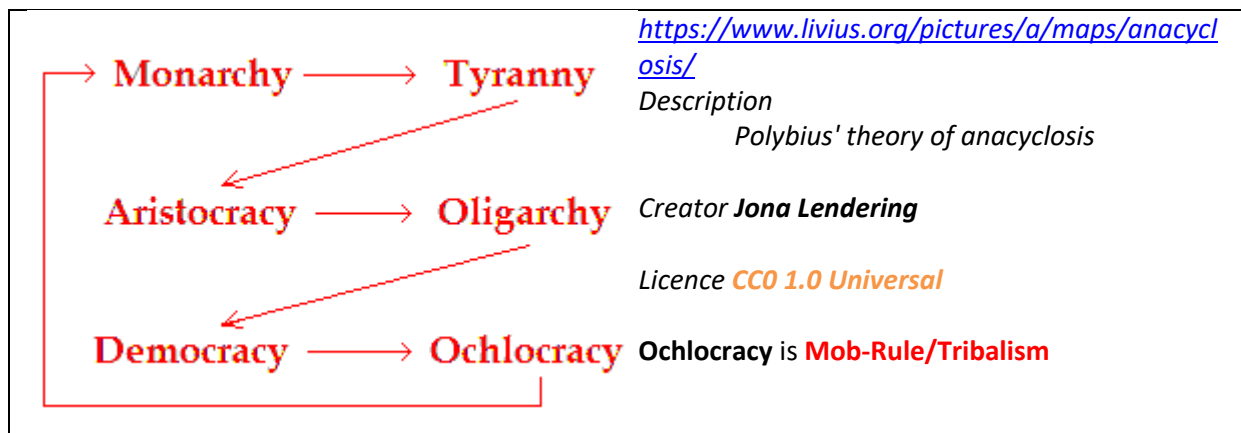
Monarchy → Tyranny

Aristocracy → Oligarchy

Democracy → Ochlocracy

https://www.livius.org/pictures/a/maps/anacyclosis/
Description
Polybius' theory of anacyclosis

Creator Jona Lendering

Licence CC0 1.0 Universal

Ochlocracy is Mob-Rule/Tribalism